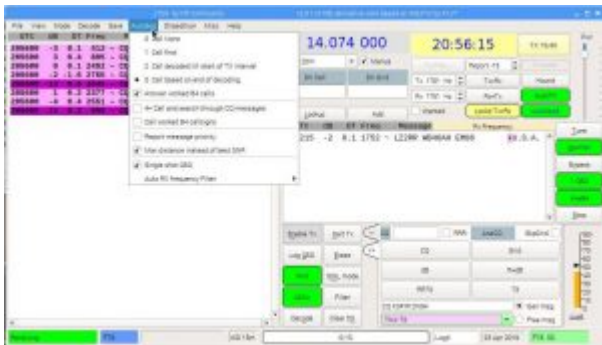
File View Mode Decode Save Autoseq Eposition Misc Help

UTC dB DT Freq

205600 -3 0.1 512
205600 3 0.4 885
205600 0 0.1 2492
205600 -2 1.6 2788
205600 1 0.2 2377
205600 -8 0.4 2551

Call None
Call First
Call decoded at start of TX interval
Call based on end of decoding
Answer worked B4 calls
Call and search through CQ messages
Call worked B4 callsigns
Report message priority
Use distance instead of best SNR
Single shot QSO
Auto RX Frequency Filter

14.074 000

20:56:15

Tx 750 Hz
Rx 750 Hz

Lookup Add

UTC dB DT Freq Message
215 -2 0.1 1752 ~ LZ2HR WB4KAX EM88 U.S.A.

Enable Tx Halt Tx
Log QSO Erase
Stop Decode
Monitor Clear DX

CQ
RR73
73

Tune
Menus
Hound

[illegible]